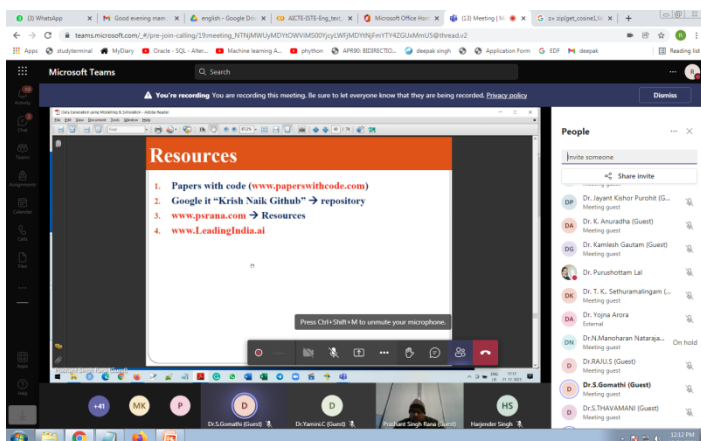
(3) WhatsApp | Good evening mam | english - Google Dri | AICTE-ISTE-Eng_tect | Microsoft Office Hom | (13) Meeting | M | zv zip(get_cosineL.St | +

teams.microsoft.com/_#/pre-join-calling/19:meeting_NTNjMWUyMDYtOWViMS00Yjcy LWFjMDYtNjFmYTY4ZGUxMmU5@thread.v2

Apps studyterminal MyDiary Oracle - SQL - Alter... Machine learning A... phython APR90: BIDIRECTIO... deepak singh Application Form EDF deepak Reading list

Microsoft Teams

Search

Activity
Chat
Teams
Assignments
Calendar
Calls
Files
Apps
Help

You're recording You are recording this meeting. Be sure to let everyone know that they are being recorded. Privacy policy

Dismiss

Resources

1. Papers with code (www.paperswithcode.com)
2. Google it "Krish Naik Github" → repository
3. www.psrana.com → Resources
4. www.LeadingIndia.ai

Press Ctrl+Shift+M to unmute your microphone.

People

Invite someone

Share invite

Meeting guest

DP Dr. Jayant Kishor Purohit (G... Meeting guest

DA Dr. K. Anuradha (Guest) Meeting guest

DG Dr. Kamlesh Gautam (Guest) Meeting guest

Dr. Purushottam Lal

DK Dr. T. K. Sethuramalingam (... Meeting guest

DA Dr. Yojna Arora External

DN Dr.N.Manoharan Nataraja... Meeting guest On hold

D Dr.RAJU.S (Guest) Meeting guest

D Dr.S.Gomathi (Guest) Meeting guest

D Dr.S.THAVAMANI (Guest) Meeting guest

+41 MK P

Dr.S.Gomathi (Guest) Dr.Yamini.C (Guest) Prashant Singh Rana (Guest) Harjender Singh

12:12 PM